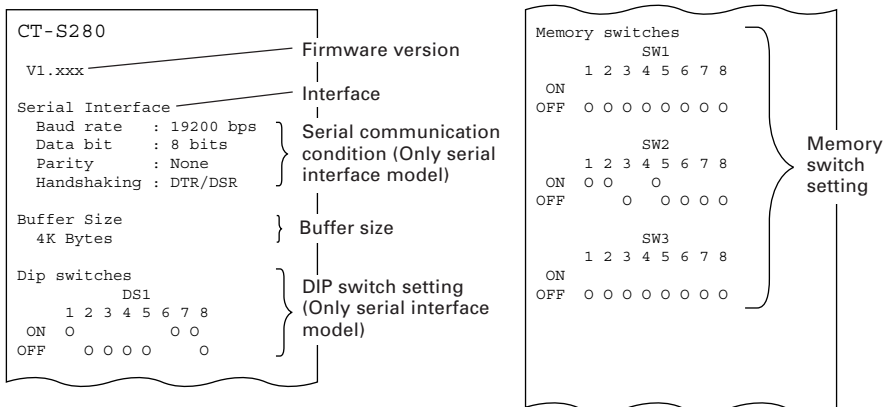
CT-S280

V1.xxx

Firmware version

Serial Interface

Interface

Baud rate : 19200 bps
Data bit : 8 bits
Parity : None
Handshaking : DTR/DSR

Serial communication condition (Only serial interface model)

Buffer Size
4K Bytes

Buffer size

Dip switches
DS1
1 2 3 4 5 6 7 8
ON O O O
OFF O O O O O

DIP switch setting (Only serial interface model)

Memory switches
SW1
1 2 3 4 5 6 7 8
ON
OFF O O O O O O O O

SW2
1 2 3 4 5 6 7 8
ON O O O
OFF O O O O O

SW3
1 2 3 4 5 6 7 8
ON
OFF O O O O O O O O

Memory switch setting